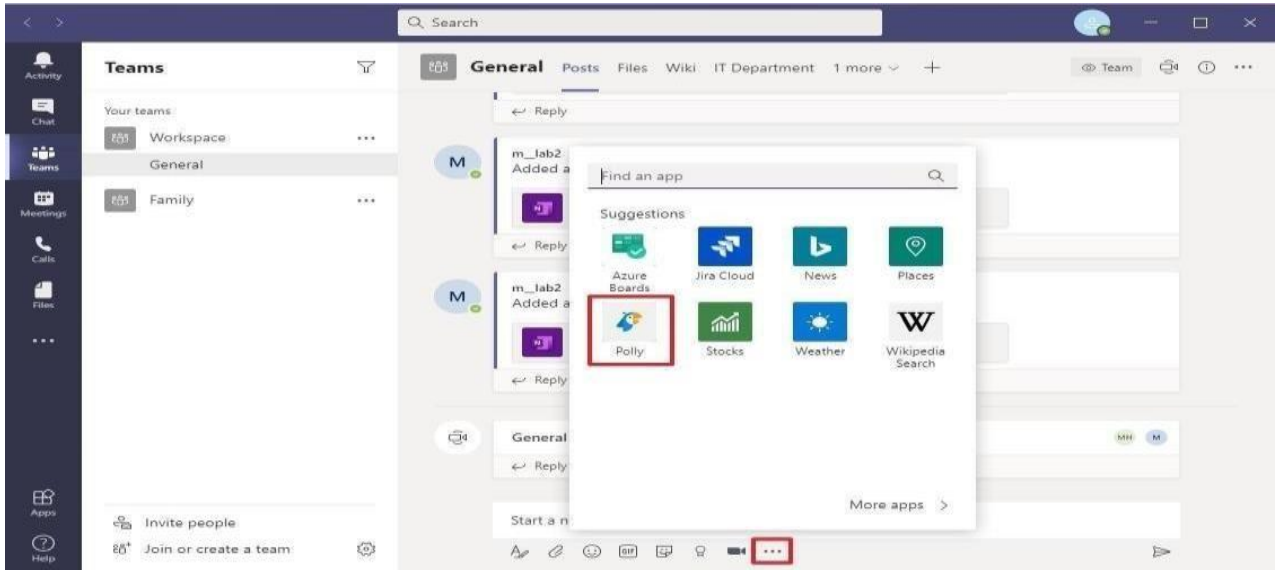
Search

Activity
Chat
Teams
Meetings
Calls
Files
...
Apps
Help

Teams

Your teams
Workspace ...
General
Family ...

Invite people
Join or create a team

General Posts Files Wiki IT Department 1 more +

Team

Reply

M m_lab2
Added a

Reply

M m_lab2
Added a

Reply

General

Reply

MH M

Start a n

Find an app

Suggestions

Azure Boards
Jira Cloud
News
Places
Polly
Stocks
Weather
Wikipedia Search

More apps >

...